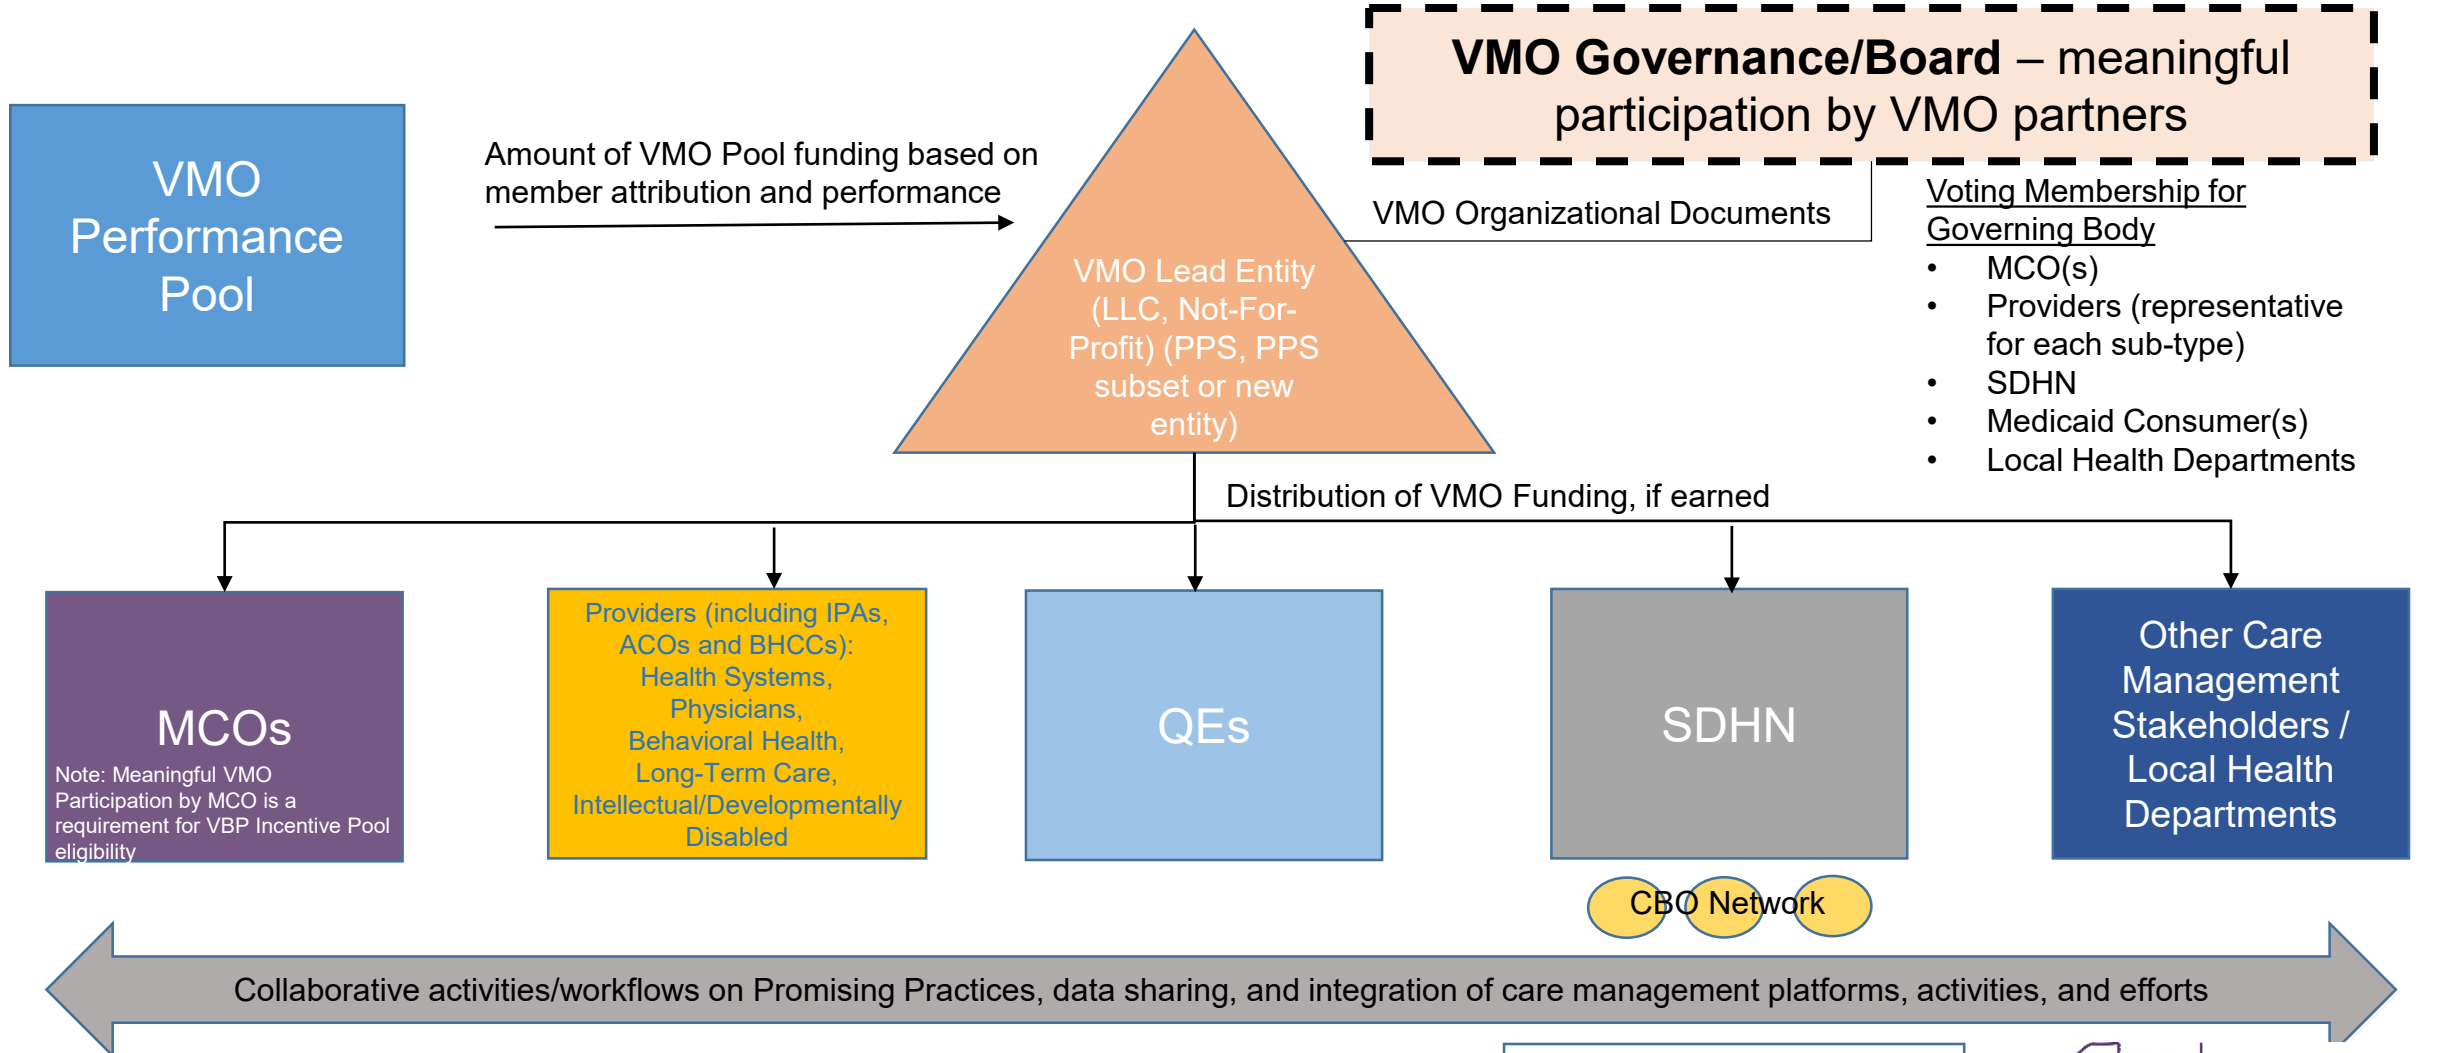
VMO Performance Pool

Amount of VMO Pool funding based on member attribution and performance

VMO Lead Entity (LLC, Not-For-Profit) (PPS, PPS subset or new entity)

VMO Governance/Board – meaningful participation by VMO partners

VMO Organizational Documents

Voting Membership for Governing Body
• MCO(s)
• Providers (representative for each sub-type)
• SDHN
• Medicaid Consumer(s)
• Local Health Departments

Distribution of VMO Funding, if earned

MCOs
Note: Meaningful VMO Participation by MCO is a requirement for VBP Incentive Pool eligibility

Providers (including IPAs, ACOs and BHCCs): Health Systems, Physicians, Behavioral Health, Long-Term Care, Intellectual/Developmentally Disabled

QEs

SDHN

CBO Network

Other Care Management Stakeholders / Local Health Departments

Collaborative activities/workflows on Promising Practices, data sharing, and integration of care management platforms, activities, and efforts